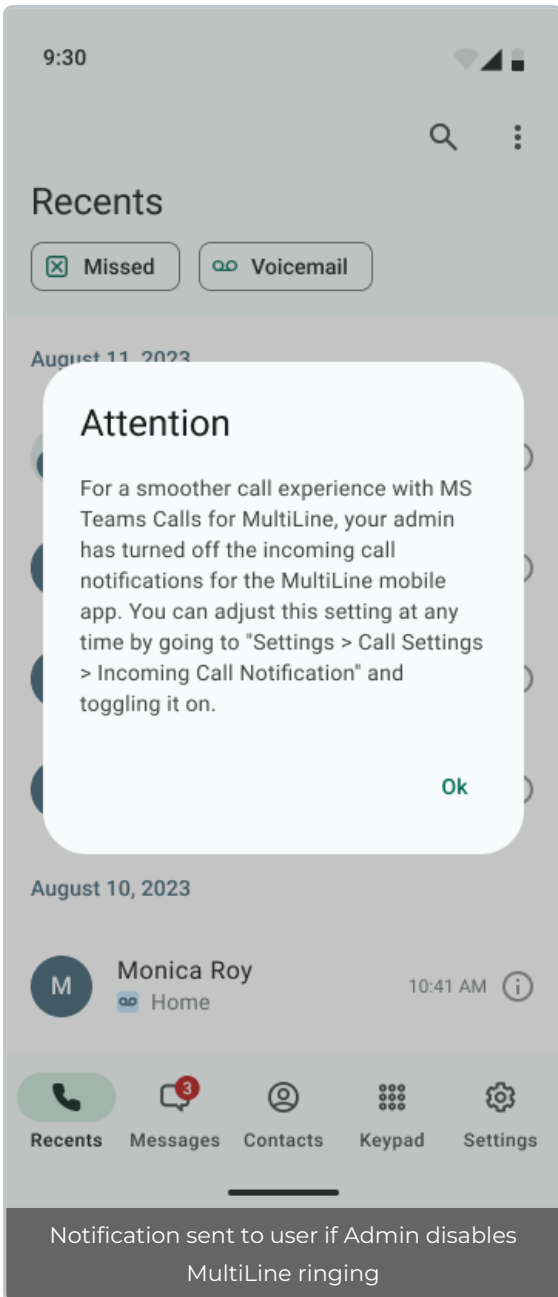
9:30

Recents

Missed

Voicemail

August 11, 2023

Attention

For a smoother call experience with MS Teams Calls for MultiLine, your admin has turned off the incoming call notifications for the MultiLine mobile app. You can adjust this setting at any time by going to "Settings > Call Settings > Incoming Call Notification" and toggling it on.

Ok

August 10, 2023

M

Monica Roy

Home

10:41 AM

Recents

3

Messages

Contacts

Keypad

Settings

Notification sent to user if Admin disables MultiLine ringing